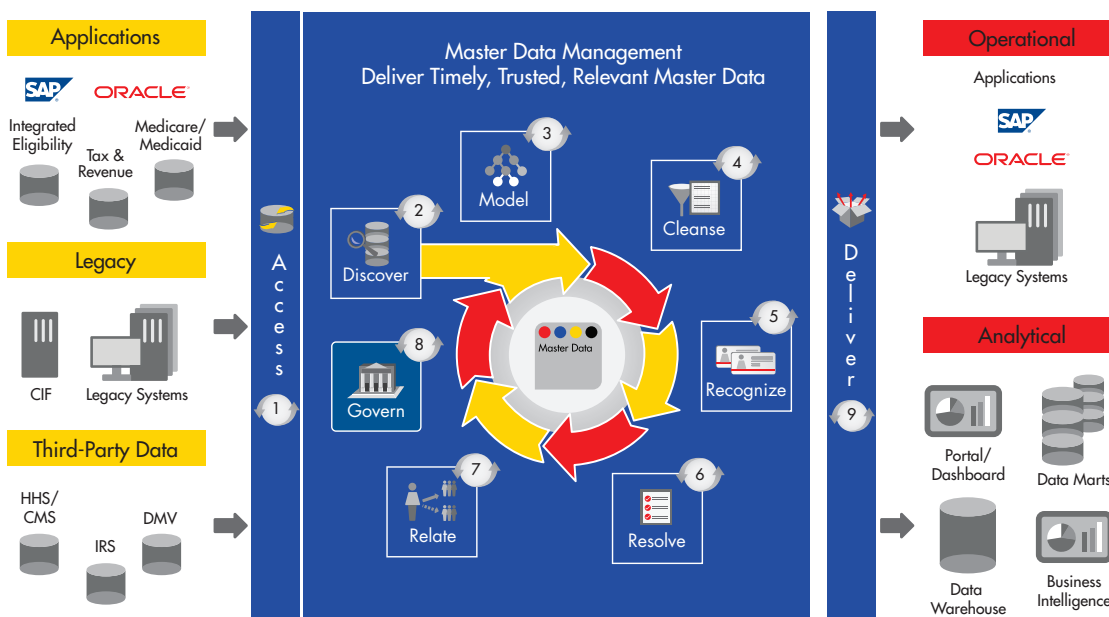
Applications

SAP ORACLE

Integrated Eligibility

Tax & Revenue

Medicare/ Medicaid

Legacy

CIF

Legacy Systems

Third-Party Data

HHS/ CMS

IRS

DMV

Access

1

Master Data Management
Deliver Timely, Trusted, Relevant Master Data

2 Discover

3 Model

4 Cleanse

5 Recognize

6 Resolve

7 Relate

8 Govern

Master Data

Deliver

9

Operational

Applications

SAP

ORACLE

Legacy Systems

Analytical

Portal/ Dashboard

Data Marts

Data Warehouse

Business Intelligence